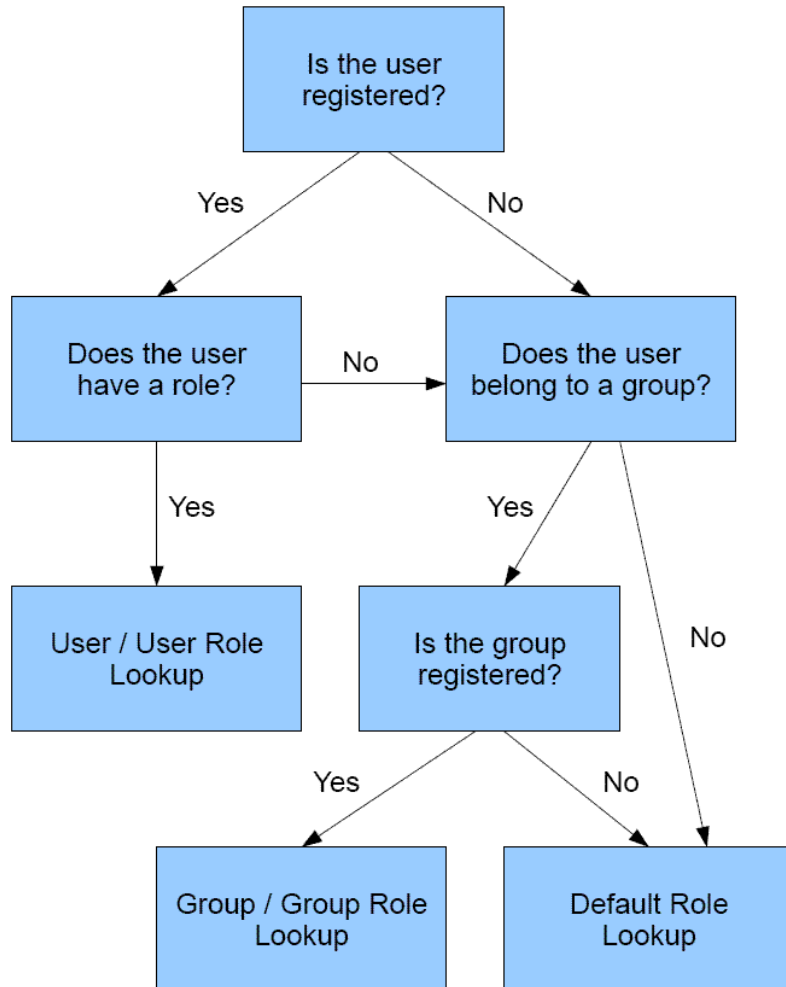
Is the user registered?

Yes

No

Does the user have a role?

No

Does the user belong to a group?

Yes

Yes

User / User Role Lookup

Is the group registered?

No

Yes

No

Group / Group Role Lookup

Default Role Lookup